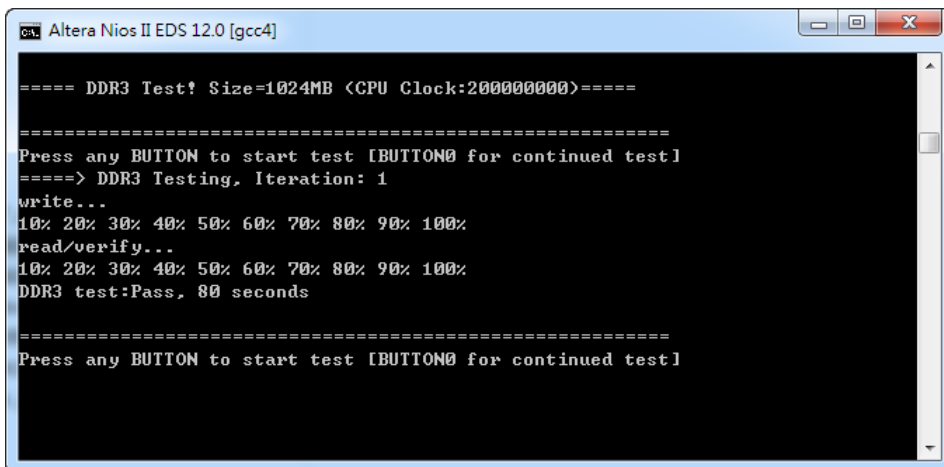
Altera Nios II EDS 12.0 [gcc4]

===== DDR3 Test! Size=1024MB (CPU Clock:200000000)=====

==========================================================
Press any BUTTON to start test [BUTTON0 for continued test]
=====> DDR3 Testing, Iteration: 1
write...
10% 20% 30% 40% 50% 60% 70% 80% 90% 100%
read/verify...
10% 20% 30% 40% 50% 60% 70% 80% 90% 100%
DDR3 test:Pass, 80 seconds

==========================================================
Press any BUTTON to start test [BUTTON0 for continued test]